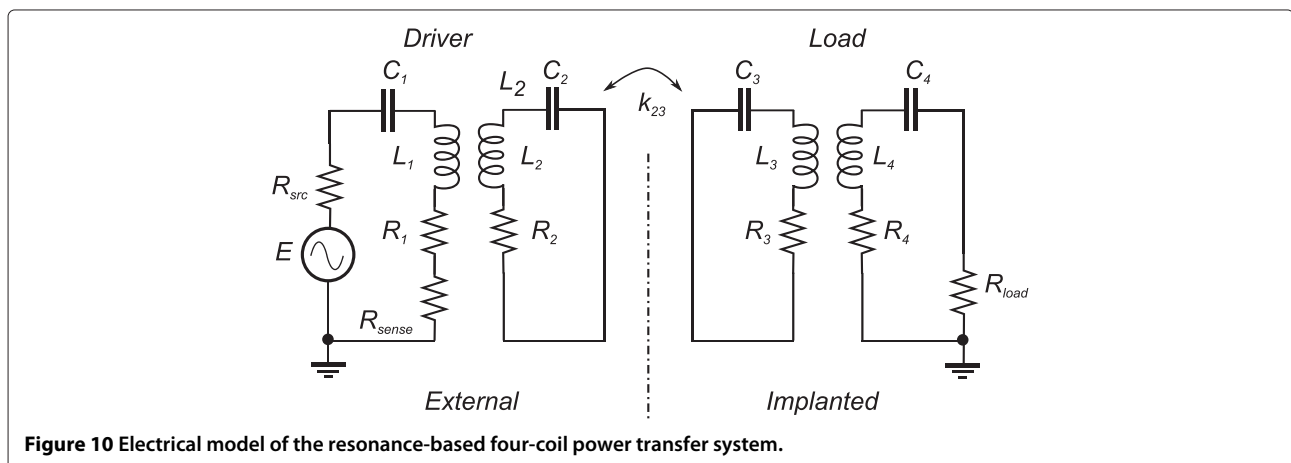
Driver

Load

$C_1$

$L_2$ $C_2$

$k_{23}$

$C_3$

$C_4$

$L_1$

$L_2$

$L_3$

$L_4$

$R_{src}$

$R_1$

$R_2$

$R_3$

$R_4$

$E$

$R_{load}$

$R_{sense}$

External

Implanted

**Figure 10 Electrical model of the resonance-based four-coil power transfer system.**